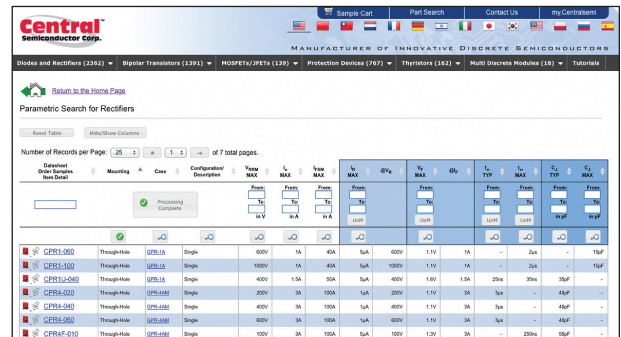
Central™ Semiconductor Corp.

Sample Cart | Part Search | Contact Us | my.Centralsemi

Manufacturer of Innovative Discrete Semiconductors

Diodes and Rectifiers (2362) ▾ | Bipolar Transistors (1391) ▾ | MOSFETs/JFETs (139) ▾ | Protection Devices (767) ▾ | Thyristors (162) ▾ | Multi Discrete Modules (18) ▾ | Tutorials

Return to the Home Page

Parametric Search for Rectifiers

Reset Table | Hide/Show Columns

Number of Records per Page: 25 | « | 1 | » of 7 total pages.

| Datasheet Order Samples Item Detail | Mounting | Case | Configuration/ Description | $V_{RRM}$ MAX | $I_O$ MAX | $I_{FSM}$ MAX | $I_R$ MAX | @$V_R$ | $V_F$ MAX | @$I_F$ | $t_{rr}$ TYP | $t_{rr}$ MAX | $C_J$ TYP | $C_J$ MAX |
|---|---|---|---|---|---|---|---|---|---|---|---|---|---|---|
| | | | Processing Complete | From: To: in V | From: To: in A | From: To: in A | From: To: UoM | | From: To: UoM | | From: To: UoM | From: To: UoM | From: To: in pF | From: To: in pF |
| CPR1-060 | Through-Hole | GPR-1A | Single | 600V | 1A | 40A | 5µA | 600V | 1.1V | 1A | - | 2µs | - | 15pF |
| CPR1-100 | Through-Hole | GPR-1A | Single | 1000V | 1A | 40A | 5µA | 1000V | 1.1V | 1A | - | 2µs | - | 15pF |
| CPR1U-040 | Through-Hole | GPR-1A | Single | 400V | 1.5A | 50A | 5µA | 400V | 1.6V | 1.5A | 25ns | 35ns | 35pF | - |
| CPR4-020 | Through-Hole | GPR-4AM | Single | 200V | 3A | 100A | 1µA | 200V | 1.1V | 3A | 5µs | - | 48pF | - |
| CPR4-040 | Through-Hole | GPR-4AM | Single | 400V | 3A | 100A | 1µA | 400V | 1.1V | 3A | 5µs | - | 48pF | - |
| CPR4-060 | Through-Hole | GPR-4AM | Single | 600V | 3A | 100A | 1µA | 600V | 1.1V | 3A | 3µs | - | 48pF | - |
| CPR4F-010 | Through-Hole | GPR-4AM | Single | 100V | 3A | 100A | 5µA | 100V | 1.3V | 3A | - | 250ns | 58pF | - |